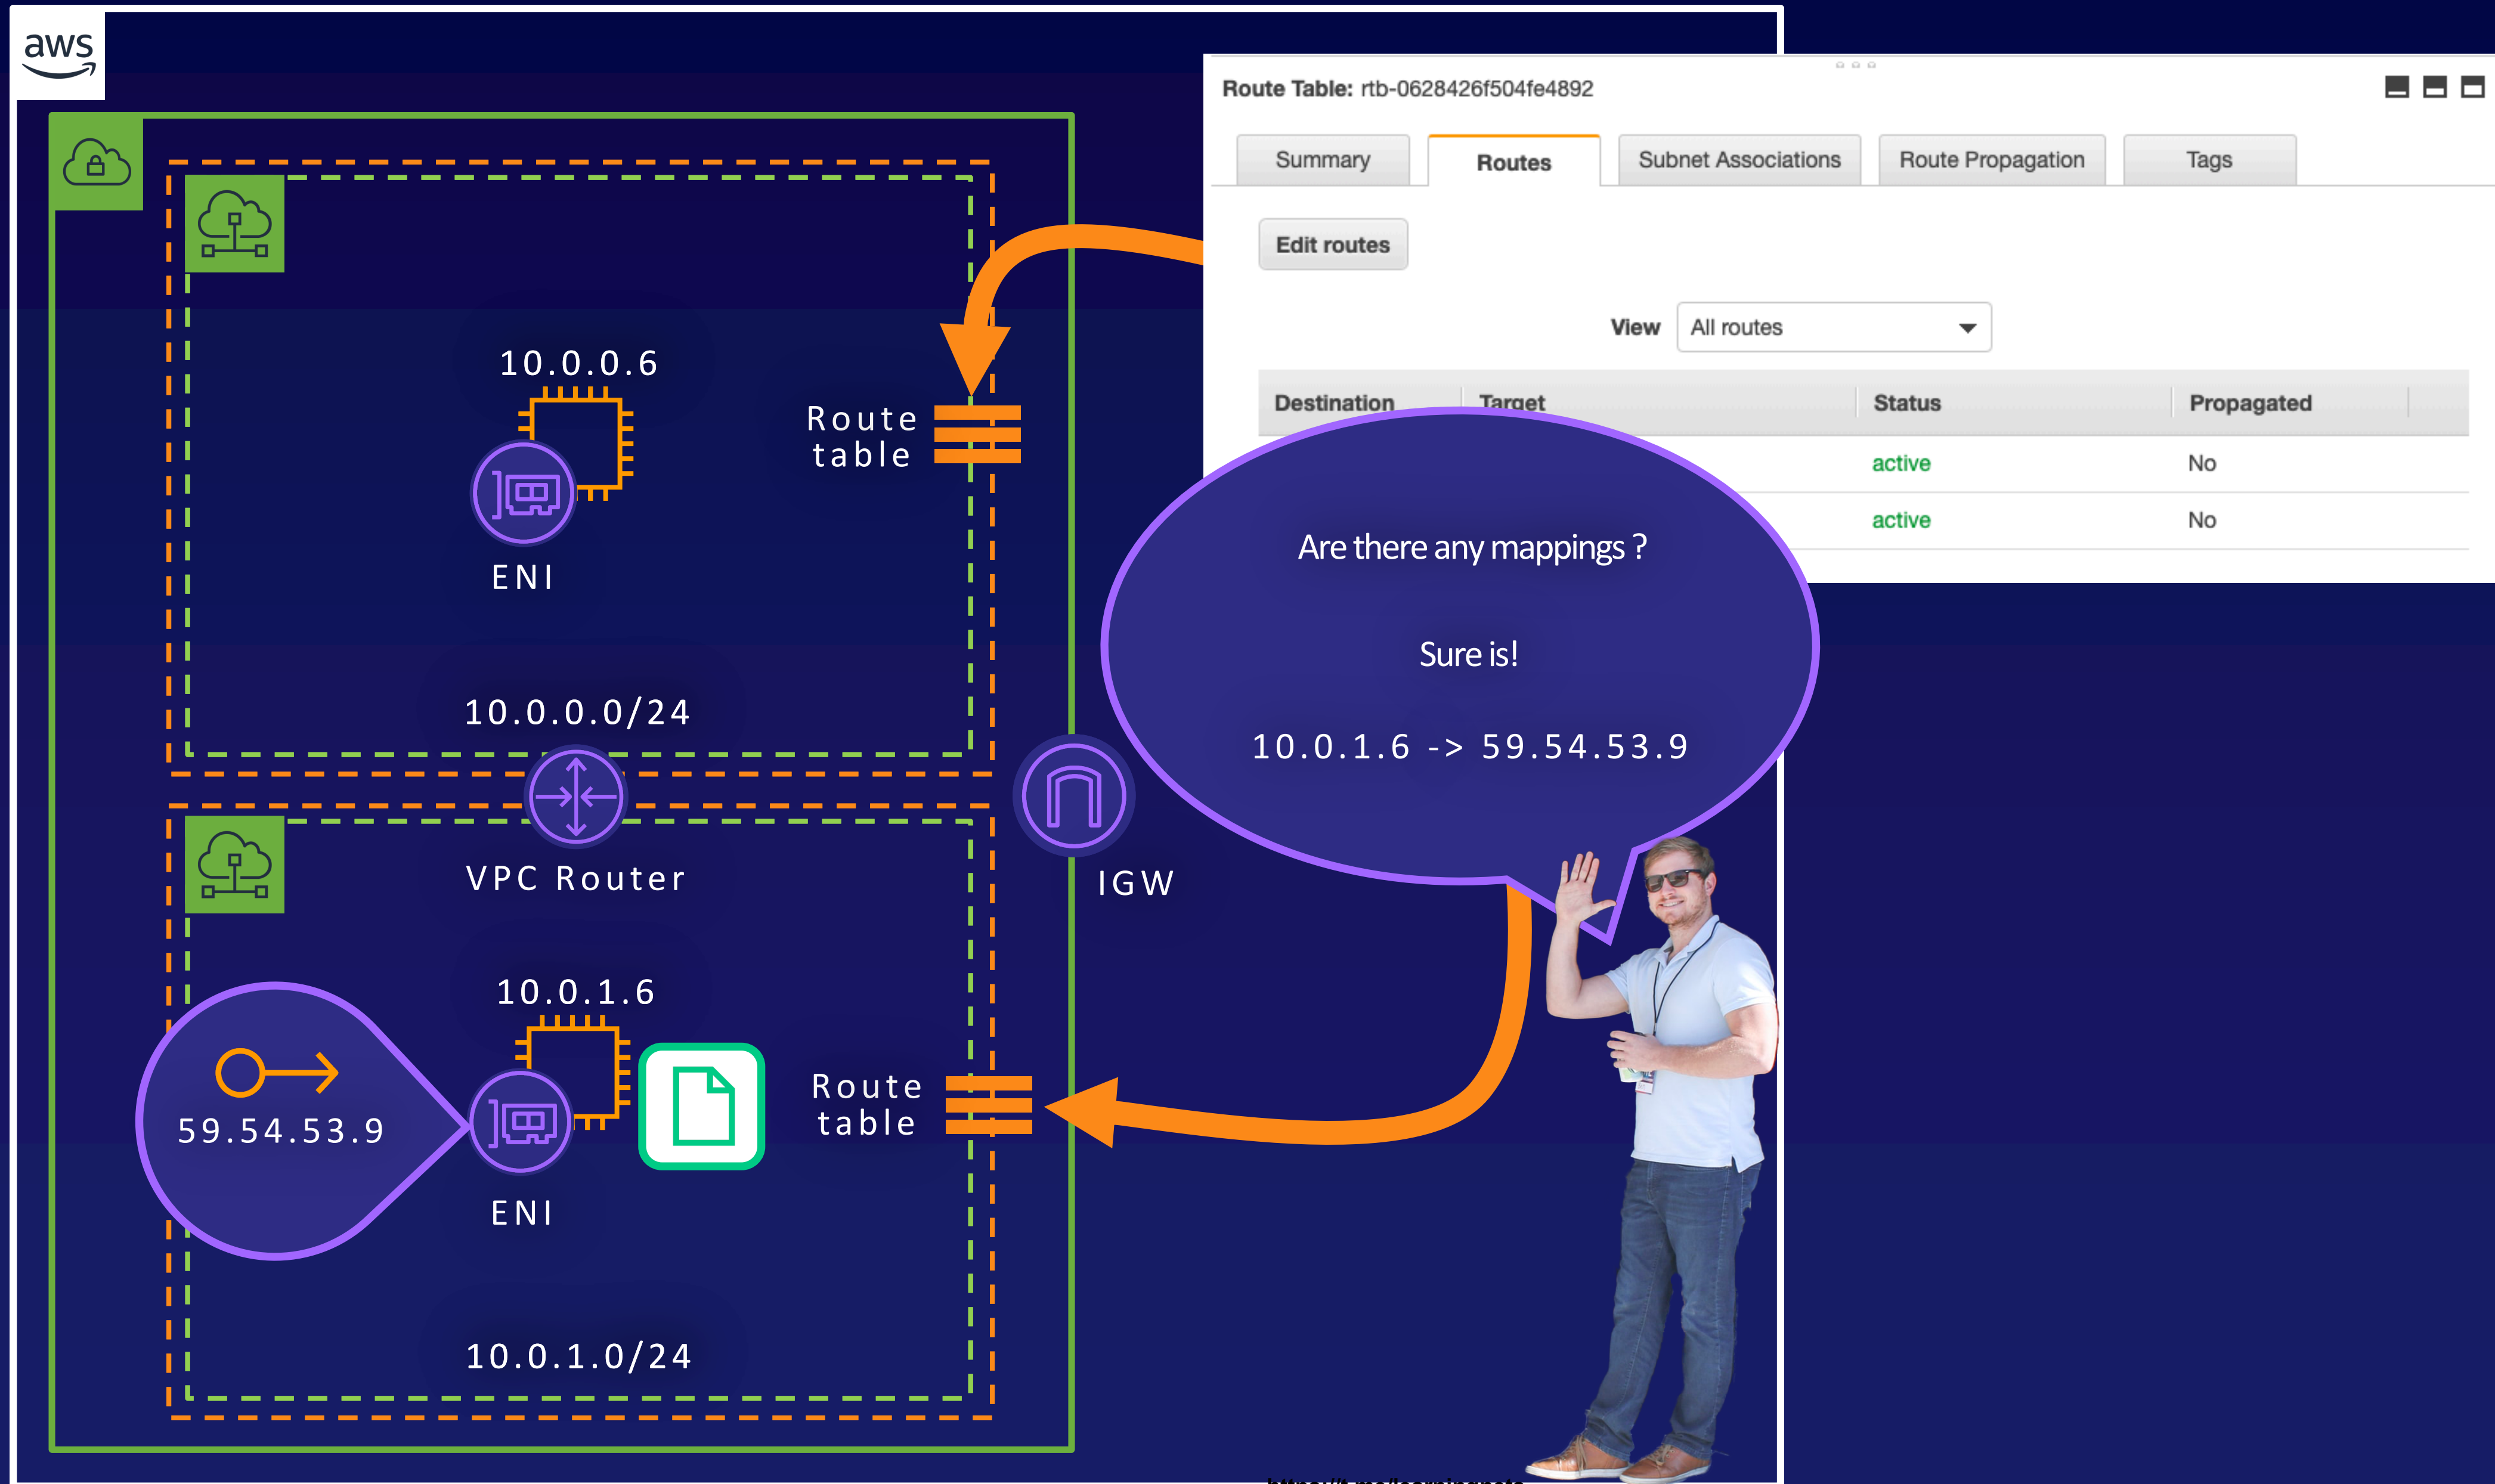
aws

10.0.0.6

Route table

ENI

10.0.0.0/24

VPC Router

IGW

10.0.1.6

59.54.53.9

ENI

Route table

10.0.1.0/24

Route Table: rtb-0628426f504fe4892

Summary | Routes | Subnet Associations | Route Propagation | Tags

Edit routes

View All routes

| Destination | Target | Status | Propagated |
|---|---|---|---|
| | | active | No |
| | | active | No |

Are there any mappings ?

Sure is!

10.0.1.6 -> 59.54.53.9